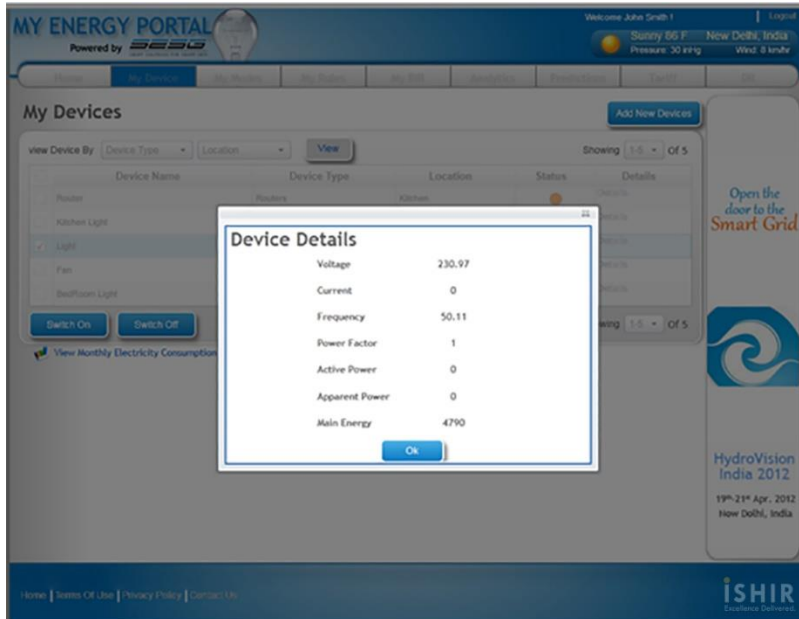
MY ENERGY PORTAL
Powered by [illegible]

Welcome John Smith ! | Logout
Sunny 86 F New Delhi, India
Pressure: 30 inHg Wind: 8 km/hr

Home | My Device | My Modes | My Rates | My Bill | Analytics | Predictions | Tariff | DR

My Devices

Add New Devices

view Device By Device Type Location View Showing 1-5 Of 5

| | Device Name | Device Type | Location | Status | Details |
|---|---|---|---|---|---|
| | Router | Routers | Kitchen | | Details |
| | Kitchen Light | | | | Details |
| | Light | | | | Details |
| | Fan | | | | Details |
| | BedRoom Light | | | | Details |

Switch On Switch Off

Showing 1-5 Of 5

View Monthly Electricity Consumption

Device Details

| | |
|---|---|
| Voltage | 230.97 |
| Current | 0 |
| Frequency | 50.11 |
| Power Factor | 1 |
| Active Power | 0 |
| Apparent Power | 0 |
| Main Energy | 4790 |

Ok

Open the door to the Smart Grid

HydroVision India 2012
19th-21st Apr. 2012
New Delhi, India

Home | Terms Of Use | Privacy Policy | Contact Us

iSHIR
Excellence Delivered.